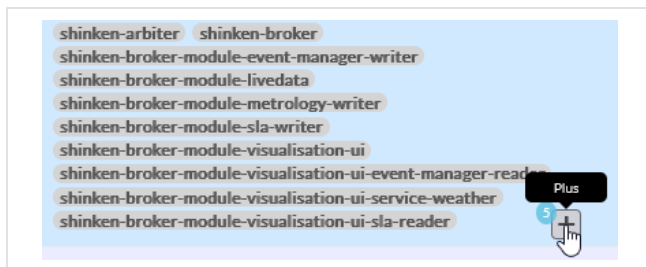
shinken-arbiter shinken-broker
shinken-broker-module-event-manager-writer
shinken-broker-module-livedata
shinken-broker-module-metrology-writer
shinken-broker-module-sla-writer
shinken-broker-module-visualisation-ui
shinken-broker-module-visualisation-ui-event-manager-reader
shinken-broker-module-visualisation-ui-service-weather
shinken-broker-module-visualisation-ui-sla-reader

Plus
5
+